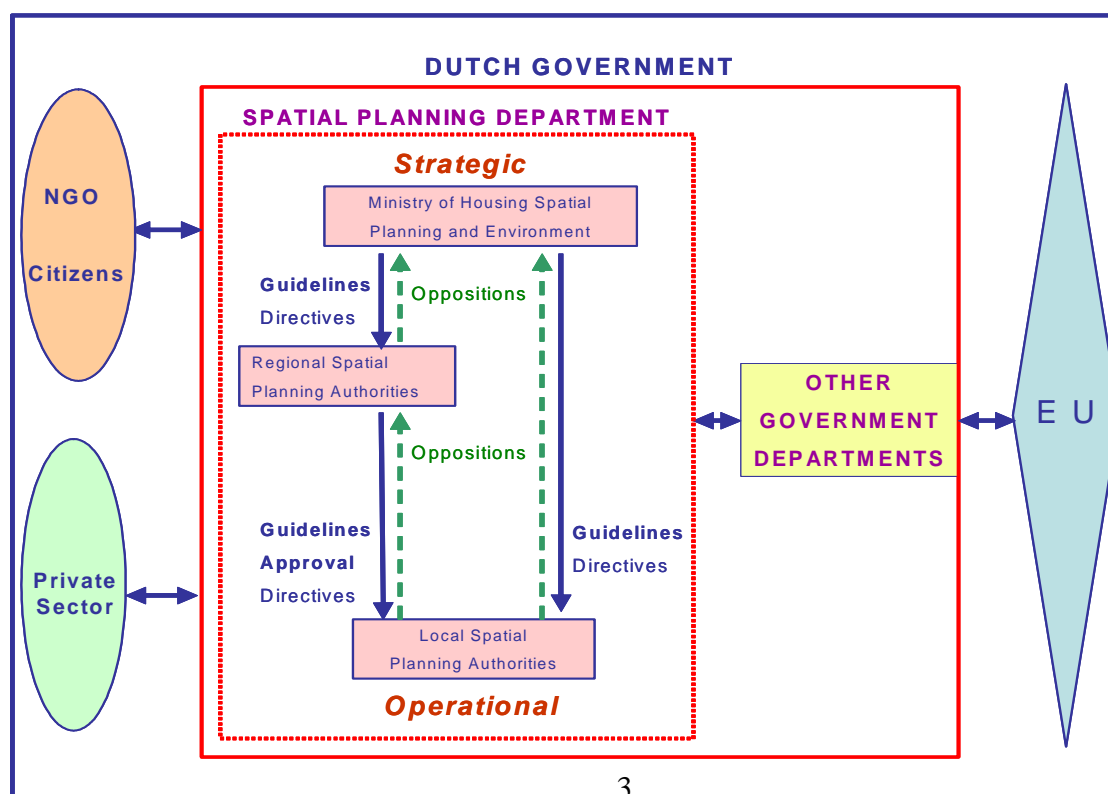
DUTCH GOVERNMENT

NGO

Citizens

SPATIAL PLANNING DEPARTMENT

Strategic

Ministry of Housing Spatial Planning and Environment

Guidelines

Directives

Oppositions

Regional Spatial Planning Authorities

Oppositions

Guidelines

Approval

Directives

Guidelines

Directives

Local Spatial Planning Authorities

Operational

OTHER GOVERNMENT DEPARTMENTS

E U

Private Sector

3